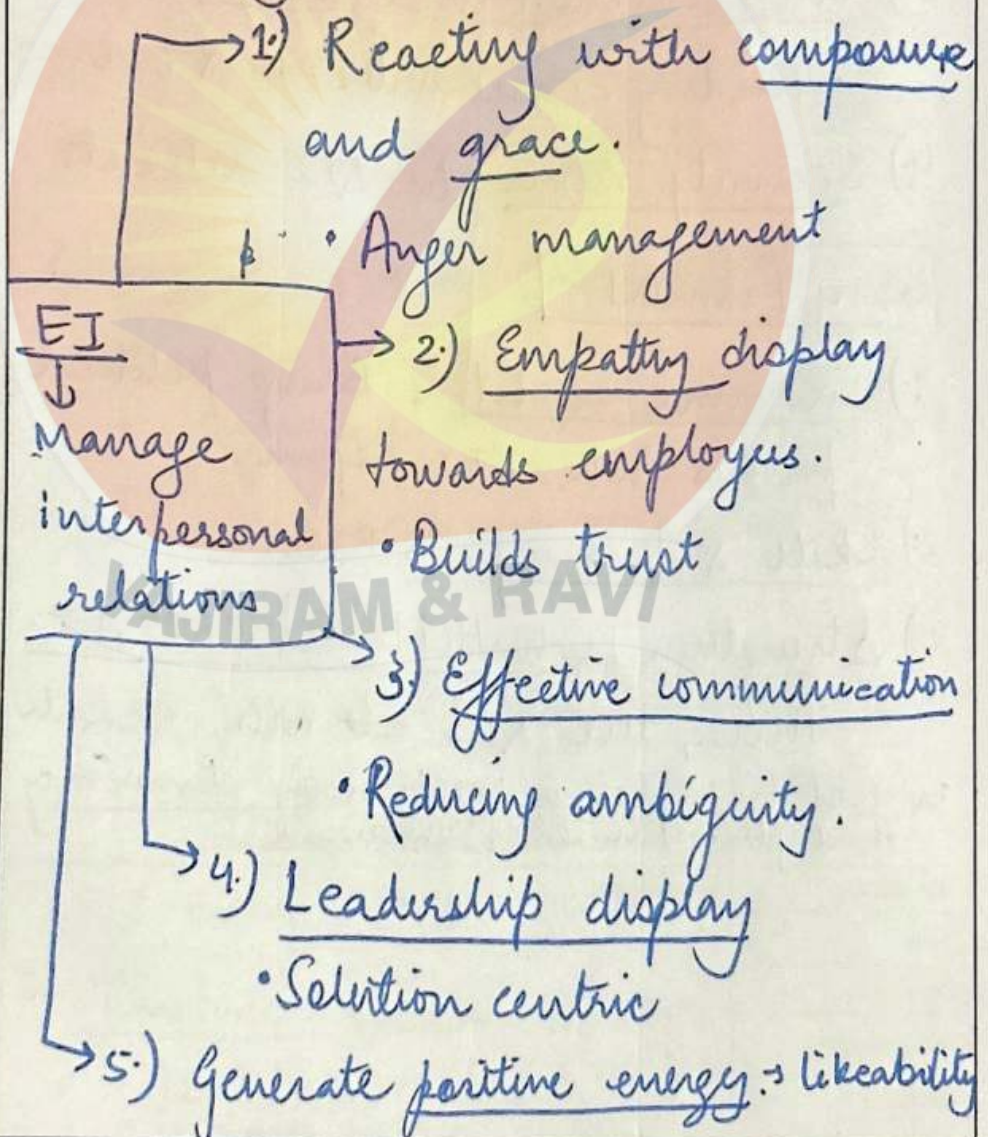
1.) Reacting with composure and grace.

• Anger management

EI
↓
Manage interpersonal relations

2.) Empathy display towards employees.

• Builds trust

RAJIRAM & RAVI

3.) Effective communication

• Reducing ambiguity.

4.) Leadership display

• Solution centric

5.) Generate positive energy → likeability